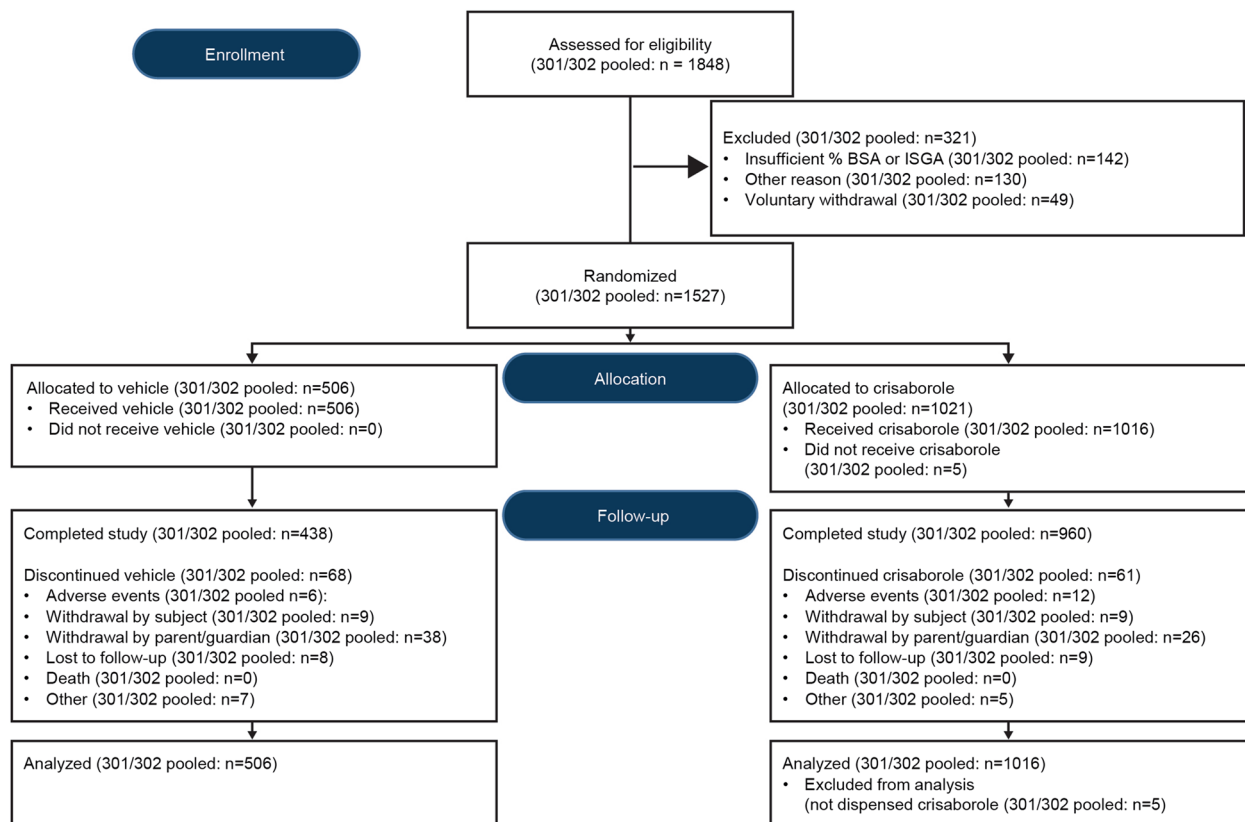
Enrollment

Assessed for eligibility (301/302 pooled: n = 1848)

Excluded (301/302 pooled: n=321)
• Insufficient % BSA or ISGA (301/302 pooled: n=142)
• Other reason (301/302 pooled: n=130)
• Voluntary withdrawal (301/302 pooled: n=49)

Randomized (301/302 pooled: n=1527)

Allocation

Allocated to vehicle (301/302 pooled: n=506)
• Received vehicle (301/302 pooled: n=506)
• Did not receive vehicle (301/302 pooled: n=0)

Allocated to crisaborole (301/302 pooled: n=1021)
• Received crisaborole (301/302 pooled: n=1016)
• Did not receive crisaborole (301/302 pooled: n=5)

Follow-up

Completed study (301/302 pooled: n=438)

Discontinued vehicle (301/302 pooled: n=68)
• Adverse events (301/302 pooled n=6):
• Withdrawal by subject (301/302 pooled: n=9)
• Withdrawal by parent/guardian (301/302 pooled: n=38)
• Lost to follow-up (301/302 pooled: n=8)
• Death (301/302 pooled: n=0)
• Other (301/302 pooled: n=7)

Completed study (301/302 pooled: n=960)

Discontinued crisaborole (301/302 pooled: n=61)
• Adverse events (301/302 pooled: n=12)
• Withdrawal by subject (301/302 pooled: n=9)
• Withdrawal by parent/guardian (301/302 pooled: n=26)
• Lost to follow-up (301/302 pooled: n=9)
• Death (301/302 pooled: n=0)
• Other (301/302 pooled: n=5)

Analyzed (301/302 pooled: n=506)

Analyzed (301/302 pooled: n=1016)
• Excluded from analysis (not dispensed crisaborole (301/302 pooled: n=5)